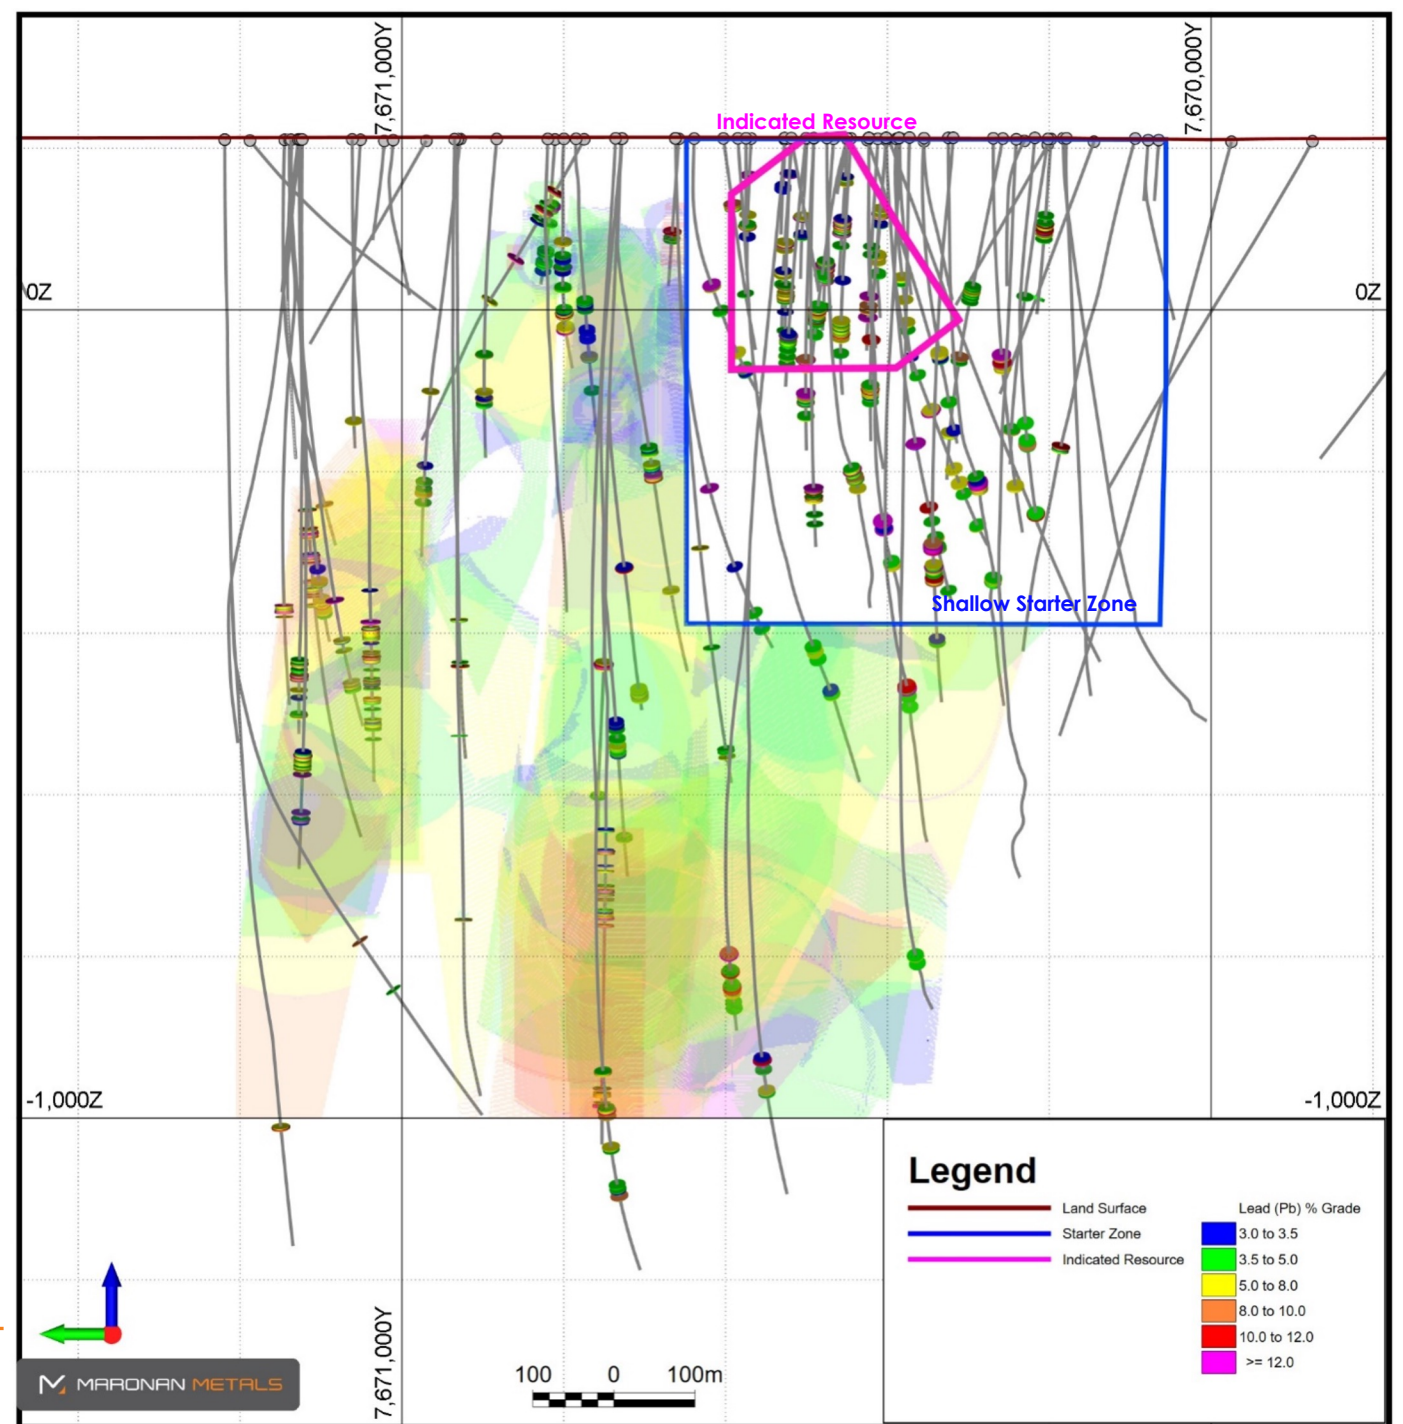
7,671,000Y

7,670,000Y

Indicated Resource

0Z

0Z

Shallow Starter Zone

-1,000Z

-1,000Z

Legend

Land Surface

Starter Zone

Indicated Resource

Lead (Pb) % Grade

3.0 to 3.5

3.5 to 5.0

5.0 to 8.0

8.0 to 10.0

10.0 to 12.0

>= 12.0

MARONAN METALS

7,671,000Y

100 0 100m